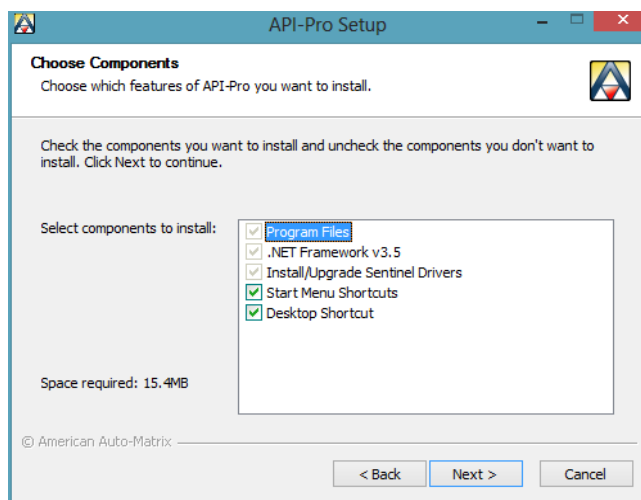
API-Pro Setup

Choose Components
Choose which features of API-Pro you want to install.

Check the components you want to install and uncheck the components you don't want to install. Click Next to continue.

Select components to install:

Program Files
.NET Framework v3.5
Install/Upgrade Sentinel Drivers
Start Menu Shortcuts
Desktop Shortcut

Space required: 15.4MB

© American Auto-Matrix

< Back
Next >
Cancel